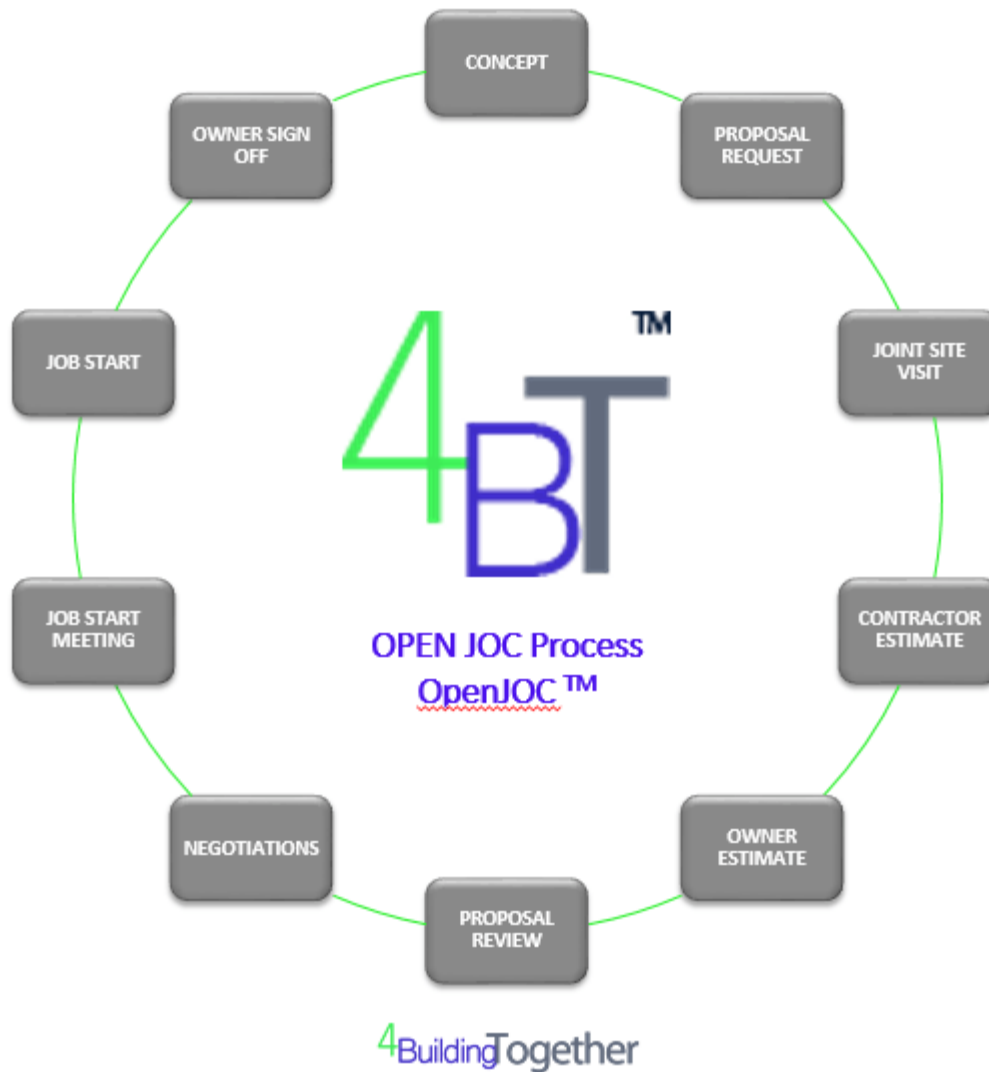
CONCEPT

PROPOSAL REQUEST

JOINT SITE VISIT

CONTRACTOR ESTIMATE

OWNER ESTIMATE

PROPOSAL REVIEW

NEGOTIATIONS

JOB START MEETING

JOB START

OWNER SIGN OFF

4BT ™

OPEN JOC Process

OpenJOC ™

4BuildingTogether